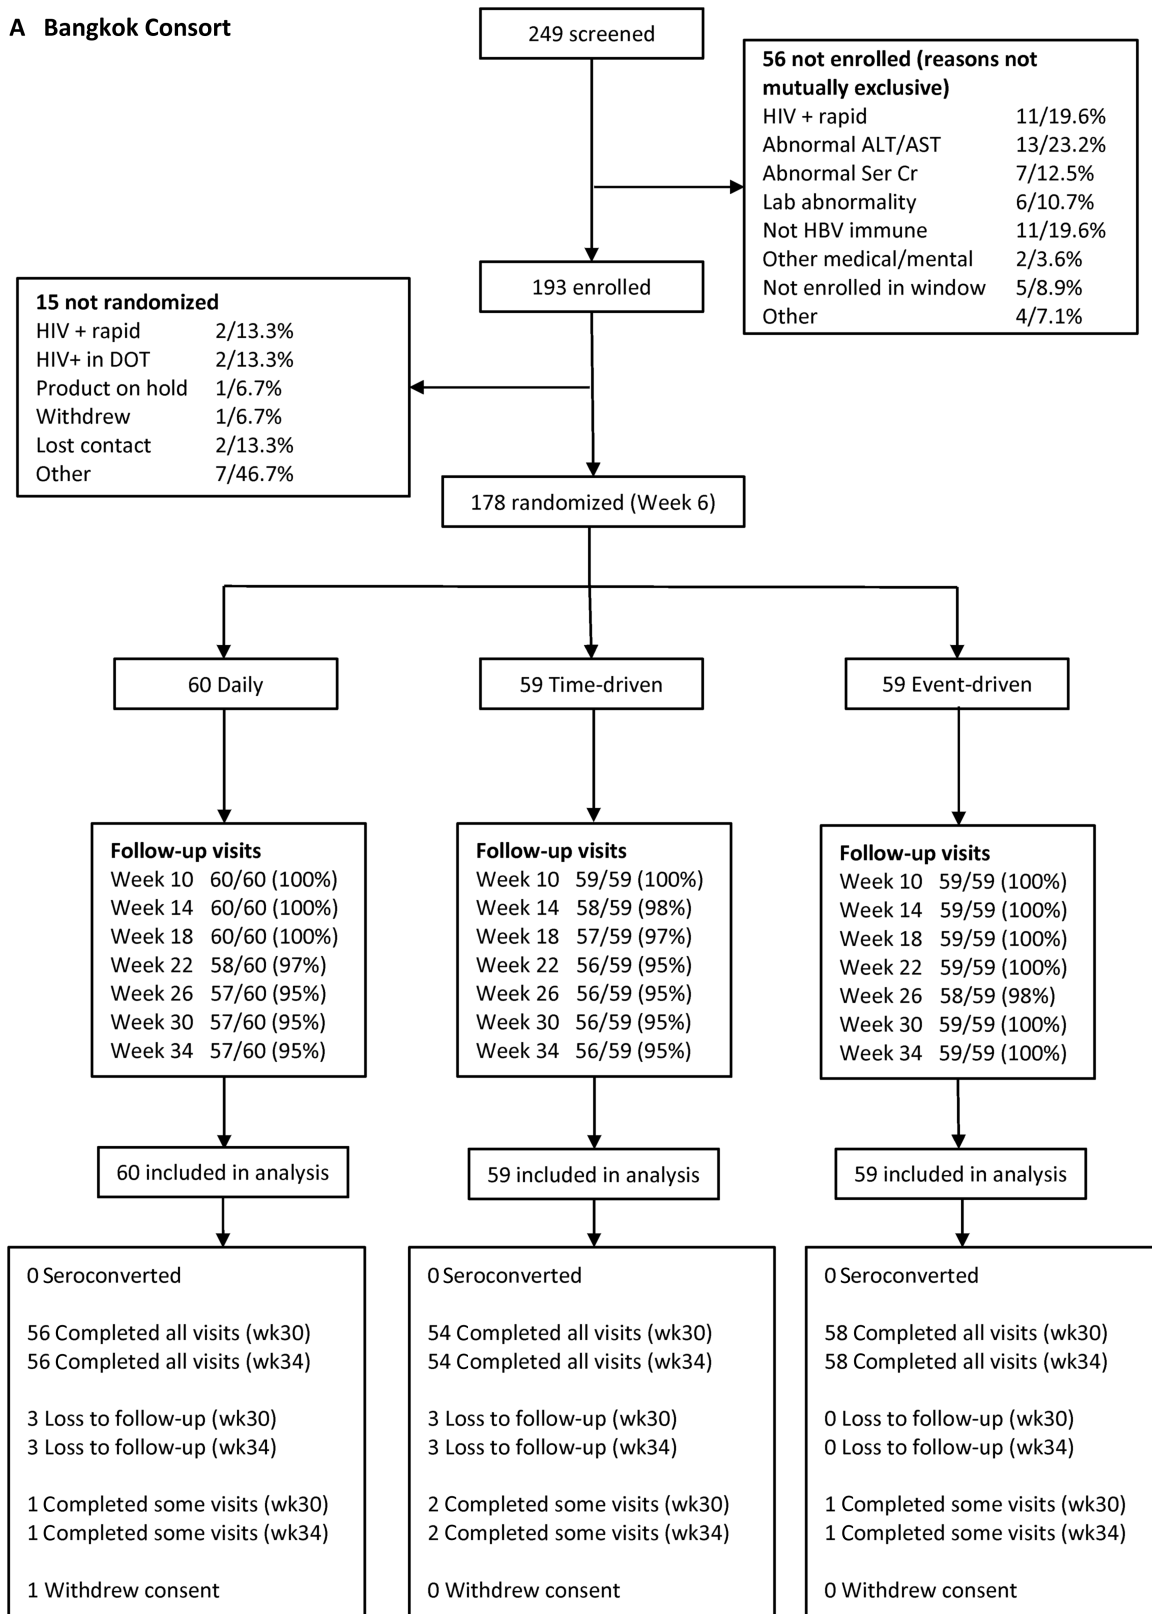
A Bangkok Consort

249 screened

56 not enrolled (reasons not mutually exclusive)
HIV + rapid 11/19.6%
Abnormal ALT/AST 13/23.2%
Abnormal Ser Cr 7/12.5%
Lab abnormality 6/10.7%
Not HBV immune 11/19.6%
Other medical/mental 2/3.6%
Not enrolled in window 5/8.9%
Other 4/7.1%

193 enrolled

15 not randomized
HIV + rapid 2/13.3%
HIV+ in DOT 2/13.3%
Product on hold 1/6.7%
Withdrew 1/6.7%
Lost contact 2/13.3%
Other 7/46.7%

178 randomized (Week 6)

60 Daily

59 Time-driven

59 Event-driven

Follow-up visits
Week 10 60/60 (100%)
Week 14 60/60 (100%)
Week 18 60/60 (100%)
Week 22 58/60 (97%)
Week 26 57/60 (95%)
Week 30 57/60 (95%)
Week 34 57/60 (95%)

Follow-up visits
Week 10 59/59 (100%)
Week 14 58/59 (98%)
Week 18 57/59 (97%)
Week 22 56/59 (95%)
Week 26 56/59 (95%)
Week 30 56/59 (95%)
Week 34 56/59 (95%)

Follow-up visits
Week 10 59/59 (100%)
Week 14 59/59 (100%)
Week 18 59/59 (100%)
Week 22 59/59 (100%)
Week 26 58/59 (98%)
Week 30 59/59 (100%)
Week 34 59/59 (100%)

60 included in analysis

59 included in analysis

59 included in analysis

0 Seroconverted

56 Completed all visits (wk30)
56 Completed all visits (wk34)

3 Loss to follow-up (wk30)
3 Loss to follow-up (wk34)

1 Completed some visits (wk30)
1 Completed some visits (wk34)

1 Withdrew consent

0 Seroconverted

54 Completed all visits (wk30)
54 Completed all visits (wk34)

3 Loss to follow-up (wk30)
3 Loss to follow-up (wk34)

2 Completed some visits (wk30)
2 Completed some visits (wk34)

0 Withdrew consent

0 Seroconverted

58 Completed all visits (wk30)
58 Completed all visits (wk34)

0 Loss to follow-up (wk30)
0 Loss to follow-up (wk34)

1 Completed some visits (wk30)
1 Completed some visits (wk34)

0 Withdrew consent